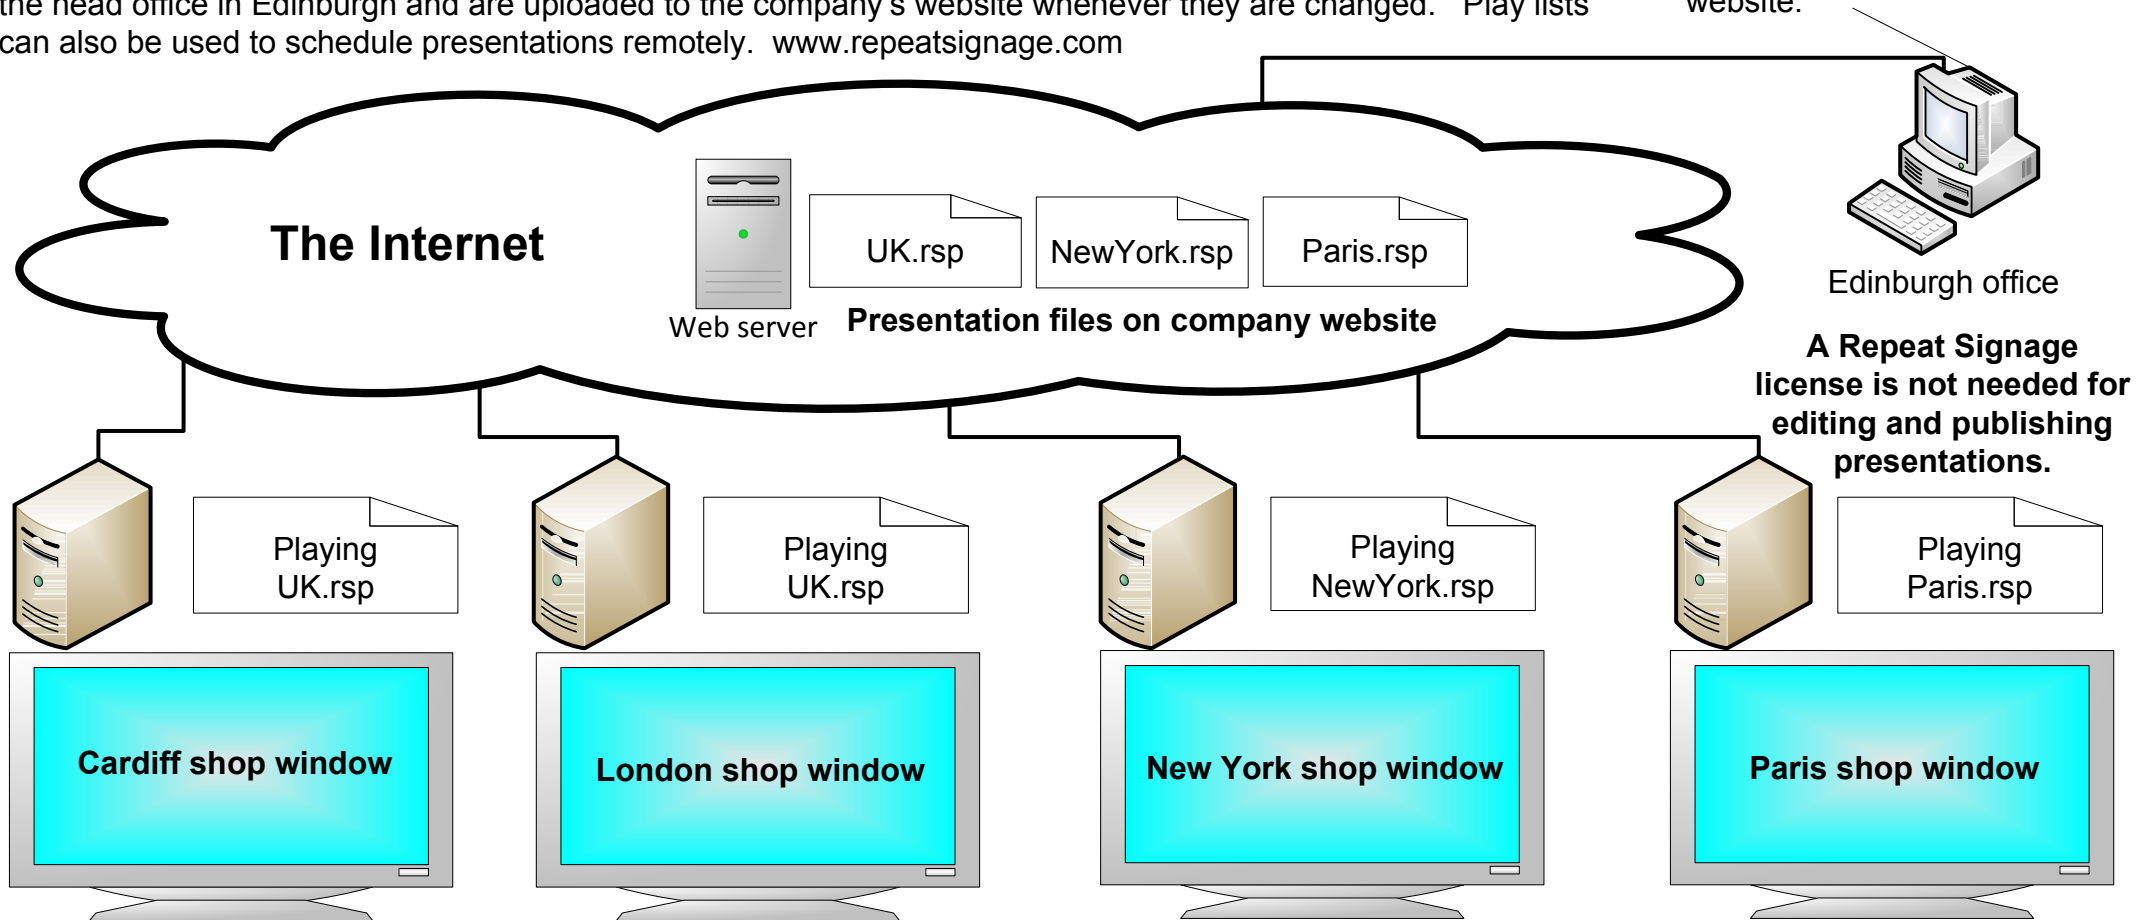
the head office in Edinburgh and are uploaded to the company's website whenever they are changed. Play lists can also be used to schedule presentations remotely. www.repeatsignage.com

website.

The Internet

Web server

UK.rsp

NewYork.rsp

Paris.rsp

Presentation files on company website

Edinburgh office

A Repeat Signage license is not needed for editing and publishing presentations.

Playing UK.rsp

Playing UK.rsp

Playing NewYork.rsp

Playing Paris.rsp

Cardiff shop window

London shop window

New York shop window

Paris shop window